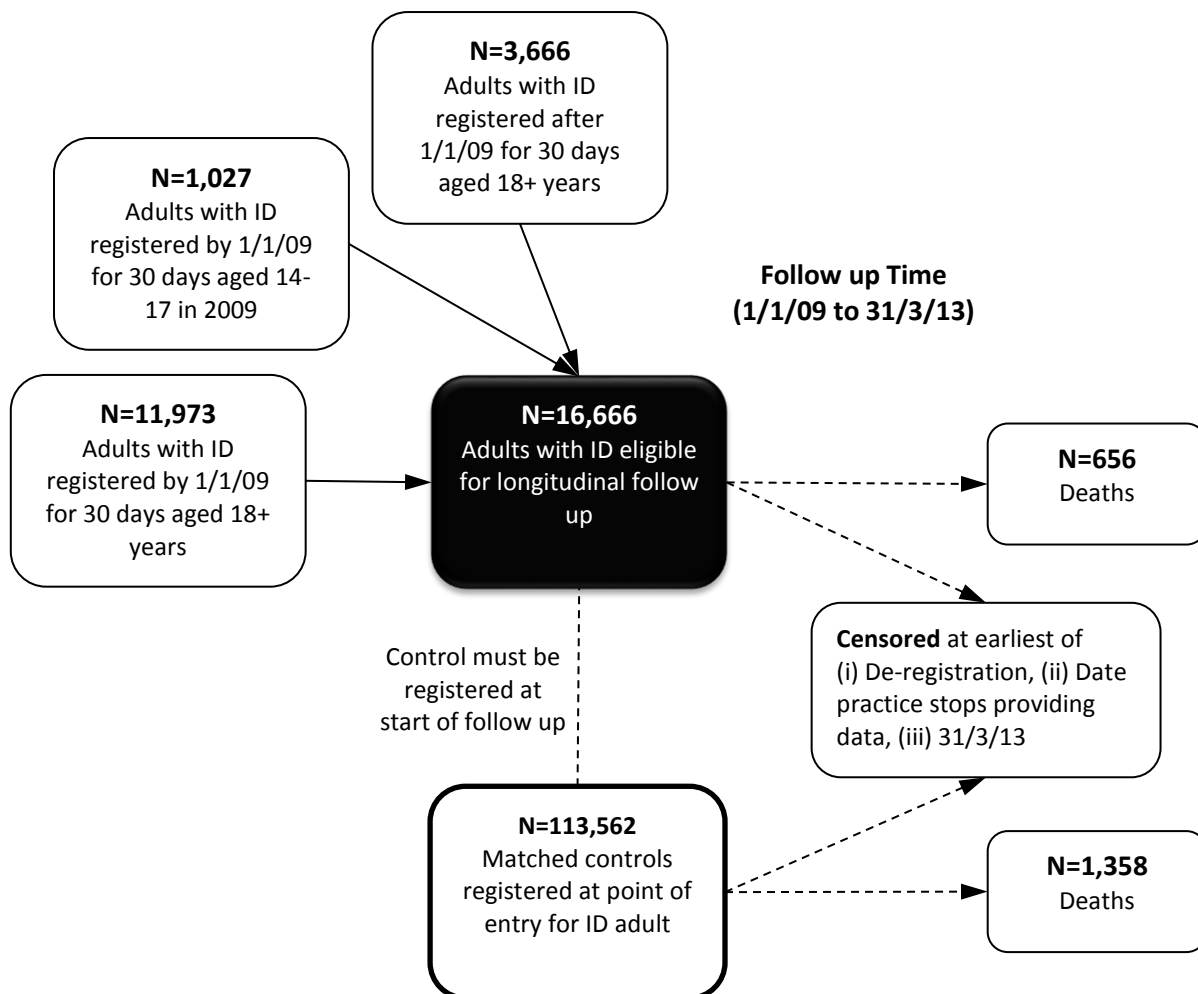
N=3,666
Adults with ID registered after 1/1/09 for 30 days aged 18+ years

N=1,027
Adults with ID registered by 1/1/09 for 30 days aged 14-17 in 2009

Follow up Time
(1/1/09 to 31/3/13)

N=11,973
Adults with ID registered by 1/1/09 for 30 days aged 18+ years

N=16,666
Adults with ID eligible for longitudinal follow up

N=656
Deaths

Censored at earliest of (i) De-registration, (ii) Date practice stops providing data, (iii) 31/3/13

Control must be registered at start of follow up

N=113,562
Matched controls registered at point of entry for ID adult

N=1,358
Deaths